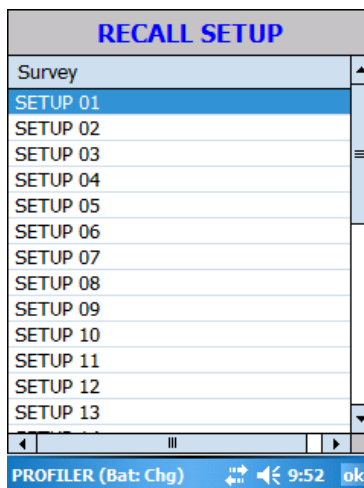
RECALL SETUP

| Survey |
|---|
| SETUP 01 |
| SETUP 02 |
| SETUP 03 |
| SETUP 04 |
| SETUP 05 |
| SETUP 06 |
| SETUP 07 |
| SETUP 08 |
| SETUP 09 |
| SETUP 10 |
| SETUP 11 |
| SETUP 12 |
| SETUP 13 |

PROFILER (Bat: Chg) 9:52 ok